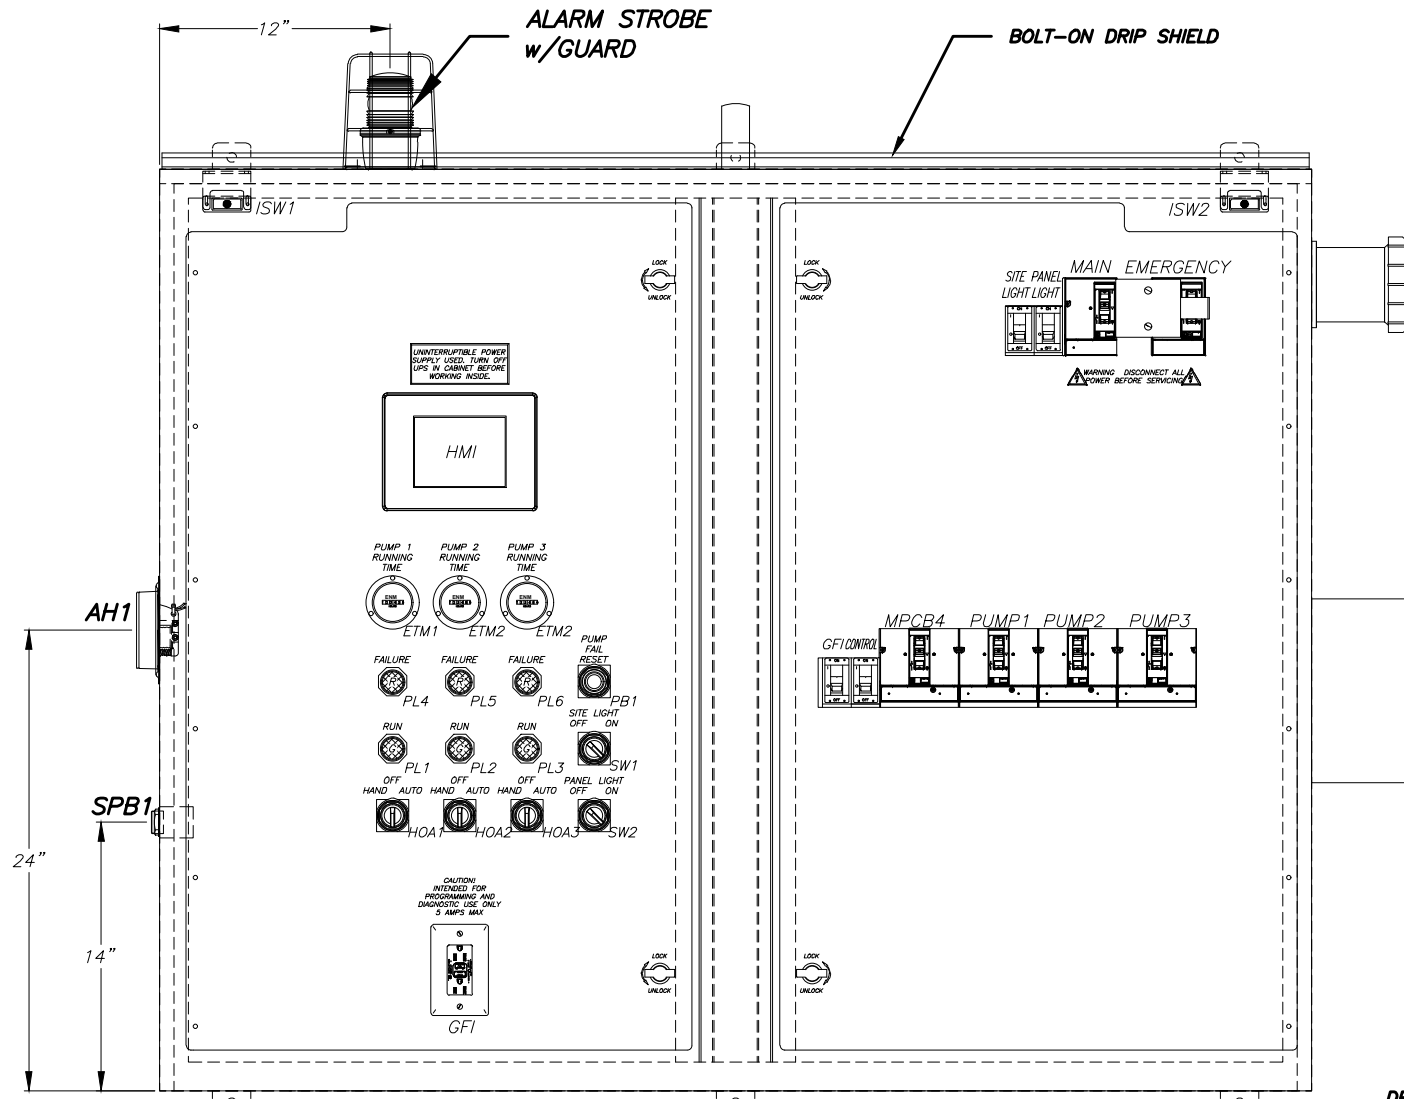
12"

ALARM STROBE w/GUARD

BOLT-ON DRIP SHIELD

ISW1

ISW2

LOCK UNLOCK

LOCK UNLOCK

SITE PANEL LIGHT LIGHT

MAIN EMERGENCY

WARNING DISCONNECT ALL POWER BEFORE SERVICING

UNINTERRUPTIBLE POWER SUPPLY USED. TURN OFF UPS IN CABINET BEFORE WORKING INSIDE.

HMI

PUMP 1 RUNNING TIME

PUMP 2 RUNNING TIME

PUMP 3 RUNNING TIME

ENM

ENM

ENM

ETM1

ETM2

ETM2

AH1

MPCB4 PUMP1 PUMP2 PUMP3

GFI CONTROL

FAILURE

FAILURE

FAILURE

PUMP FAIL RESET

PL4

PL5

PL6

PB1

RUN

RUN

RUN

SITE LIGHT OFF ON

PL1

PL2

PL3

SW1

OFF HAND AUTO

OFF HAND AUTO

OFF HAND AUTO

PANEL LIGHT OFF ON

SPB1

HOA1

HOA2

HOA3

SW2

24"

14"

CAUTION! INTENDED FOR PROGRAMMING AND DIAGNOSTIC USE ONLY 5 AMPS MAX

GFI

LOCK UNLOCK

LOCK UNLOCK

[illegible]